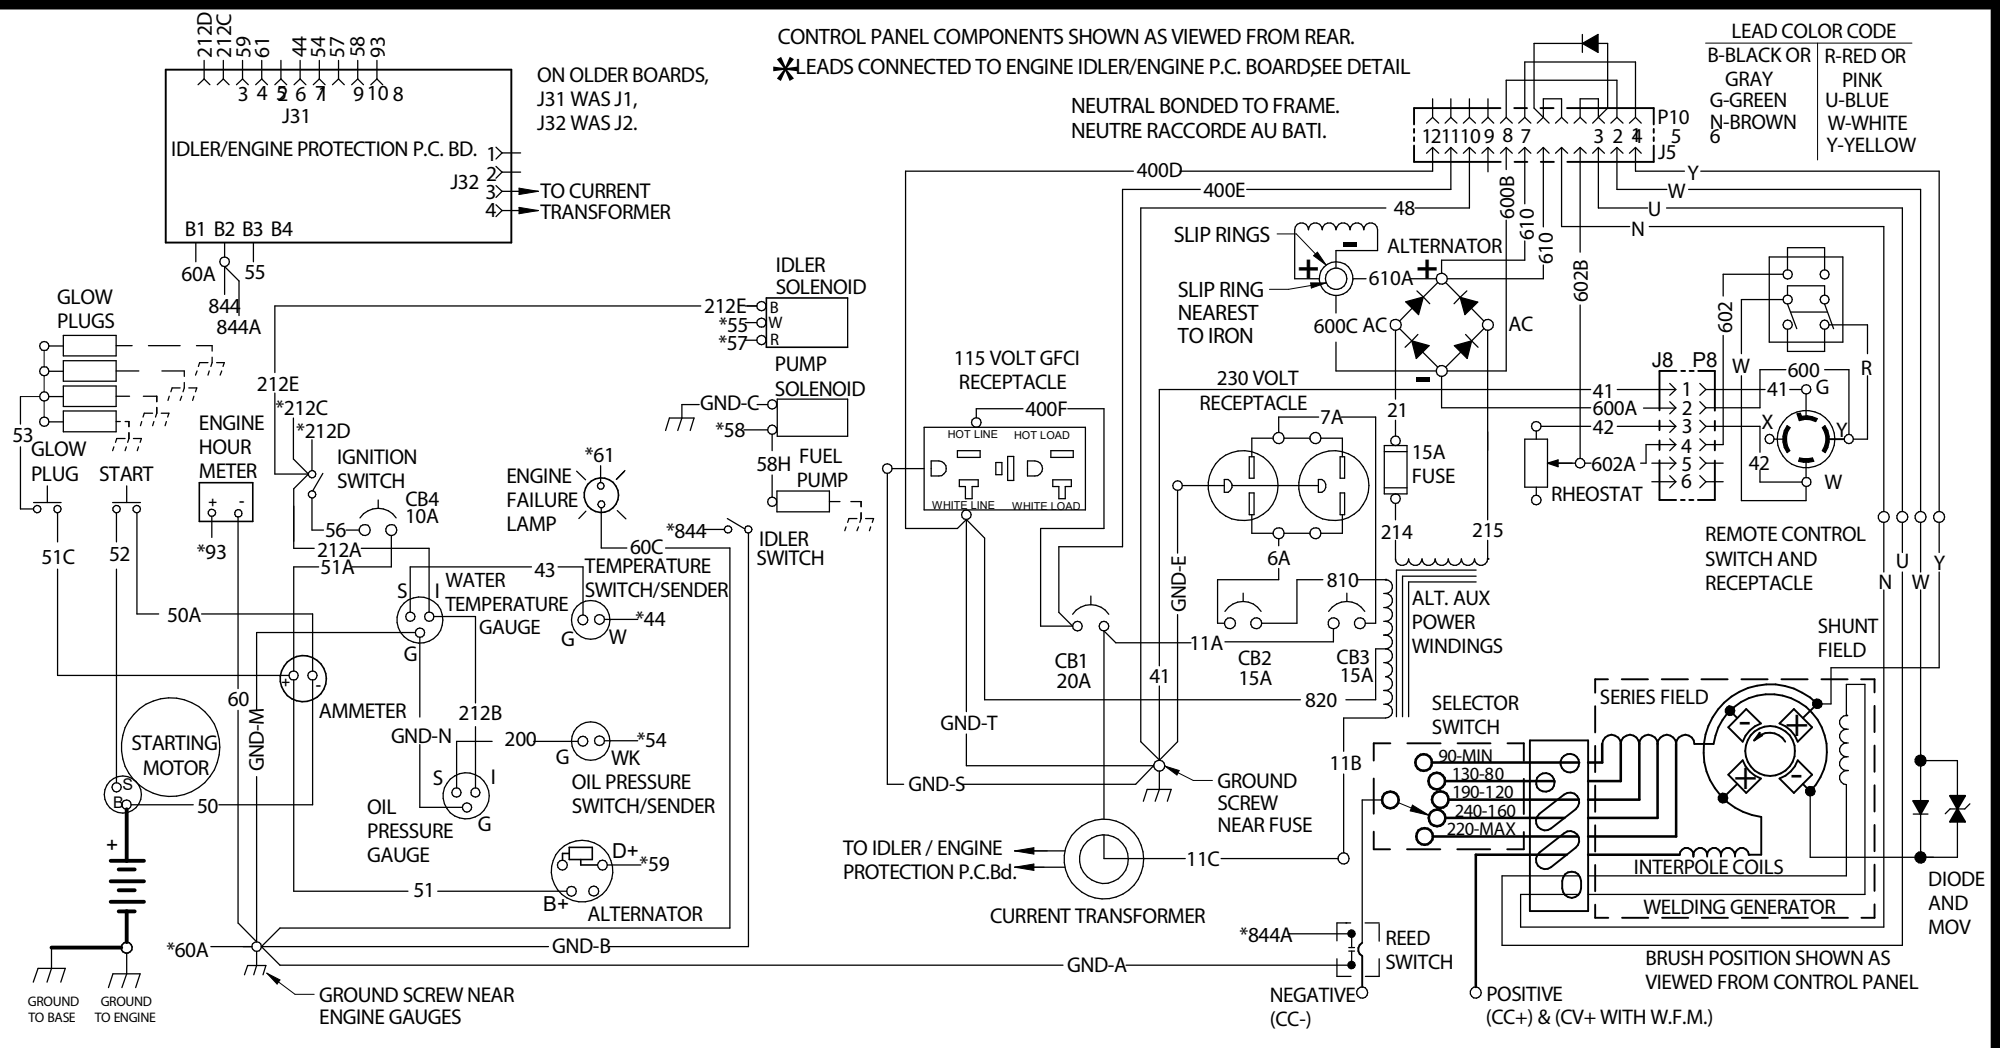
CONTROL PANEL COMPONENTS SHOWN AS VIEWED FROM REAR.
✱LEADS CONNECTED TO ENGINE IDLER/ENGINE P.C. BOARD,SEE DETAIL

LEAD COLOR CODE
B-BLACK OR GRAY
G-GREEN
N-BROWN
R-RED OR PINK
U-BLUE
W-WHITE
Y-YELLOW

NEUTRAL BONDED TO FRAME.
NEUTRE RACCORDE AU BATI.

212D 212C 59 61 44 54 57 58 93
3 4 5 2 6 7 1 9 10 8
J31
IDLER/ENGINE PROTECTION P.C. BD.
ON OLDER BOARDS, J31 WAS J1, J32 WAS J2.
J32 1 2 3 4
TO CURRENT TRANSFORMER
B1 B2 B3 B4
60A 55
844
844A

GLOW PLUGS
53
GLOW PLUG
START
51C 52
ENGINE HOUR METER
+ -
*93
212E
*212C
*212D
IGNITION SWITCH
CB4 10A
56
212A
51A
IDLER SOLENOID
212E B
*55 W
*57 R
PUMP SOLENOID
GND-C
*58
58H
FUEL PUMP
ENGINE FAILURE LAMP
*61
60C
*844
IDLER SWITCH
TEMPERATURE SWITCH/SENDER
*44
G W
43
WATER TEMPERATURE GAUGE
S I G
50A
AMMETER
60
GND-M
GND-N
212B
200
G WK
*54
OIL PRESSURE SWITCH/SENDER
OIL PRESSURE GAUGE
S I G
STARTING MOTOR
S B
50
51
D+
*59
B+
ALTERNATOR
*60A
GND-B
GND-A
GROUND TO BASE
GROUND TO ENGINE
GROUND SCREW NEAR ENGINE GAUGES

400D
400E
48
600B
610
610
602B
SLIP RINGS
SLIP RING NEAREST TO IRON
ALTERNATOR
610A
600C AC
AC
115 VOLT GFCI RECEPTACLE
400F
HOT LINE HOT LOAD
WHITE LINE WHITE LOAD
230 VOLT RECEPTACLE
7A
21
15A FUSE
214 215
6A
810
GND-E
ALT. AUX POWER WINDINGS
CB1 20A
11A
CB2 15A
CB3 15A
41
820
GND-T
GND-S
GROUND SCREW NEAR FUSE
TO IDLER / ENGINE PROTECTION P.C.Bd.
11C
CURRENT TRANSFORMER
11B
*844A
REED SWITCH
NEGATIVE (CC-)
POSITIVE (CC+) & (CV+ WITH W.F.M.)

12 11 10 9 8 7 3 2 1 4 P10 5 6 J5
Y W U N
J8 P8
41 1
600A 2
42 3
4
602A 5
6
RHEOSTAT
602
W
41 G
600
R
X
Y
42
W
REMOTE CONTROL SWITCH AND RECEPTACLE
N U W Y
SHUNT FIELD
SERIES FIELD
SELECTOR SWITCH
90-MIN
130-80
190-120
240-160
220-MAX
INTERPOLE COILS
WELDING GENERATOR
BRUSH POSITION SHOWN AS VIEWED FROM CONTROL PANEL
DIODE AND MOV